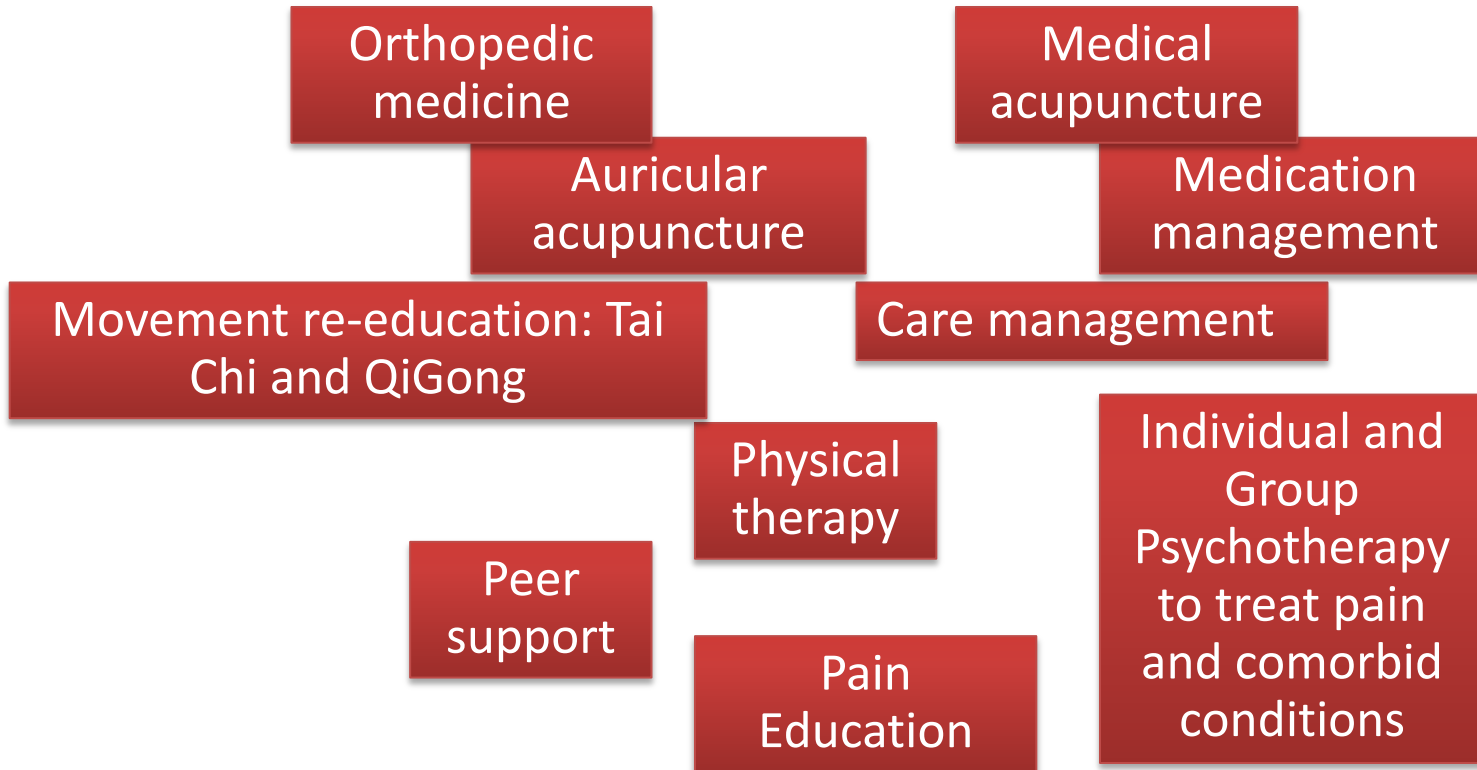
Orthopedic medicine

Medical acupuncture

Auricular acupuncture

Medication management

Movement re-education: Tai Chi and QiGong

Care management

Physical therapy

Individual and Group Psychotherapy to treat pain and comorbid conditions

Peer support

Pain Education